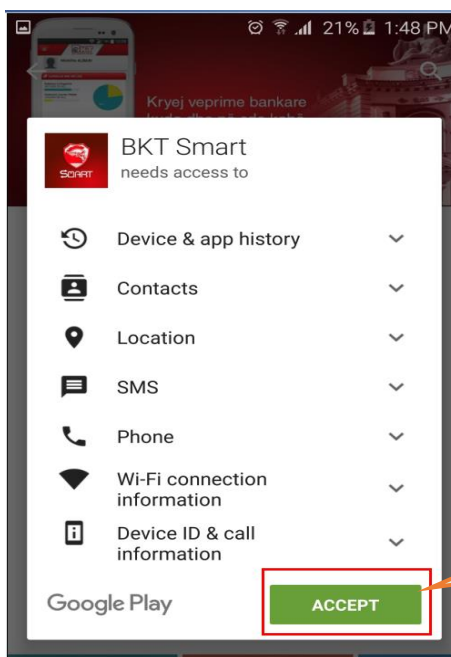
21% 1:48 PM

Kryej veprime bankare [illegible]

SMART

BKT Smart
needs access to

Device & app history

Contacts

Location

SMS

Phone

Wi-Fi connection information

Device ID & call information

Google Play

ACCEPT